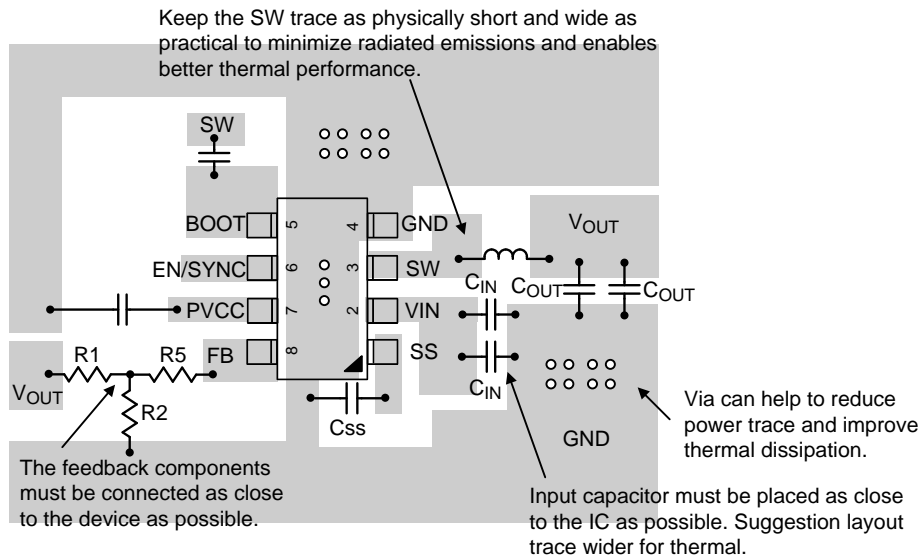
Keep the SW trace as physically short and wide as practical to minimize radiated emissions and enables better thermal performance.

SW

BOOT 5
EN/SYNC 6
PVCC 7
FB 8

4 GND
3 SW
2 VIN
1 SS

$V_{OUT}$

$C_{IN}$ $C_{OUT}$ $C_{OUT}$

$C_{IN}$

R1 R5

$V_{OUT}$

R2

Css

GND

Via can help to reduce power trace and improve thermal dissipation.

The feedback components must be connected as close to the device as possible.

Input capacitor must be placed as close to the IC as possible. Suggestion layout trace wider for thermal.